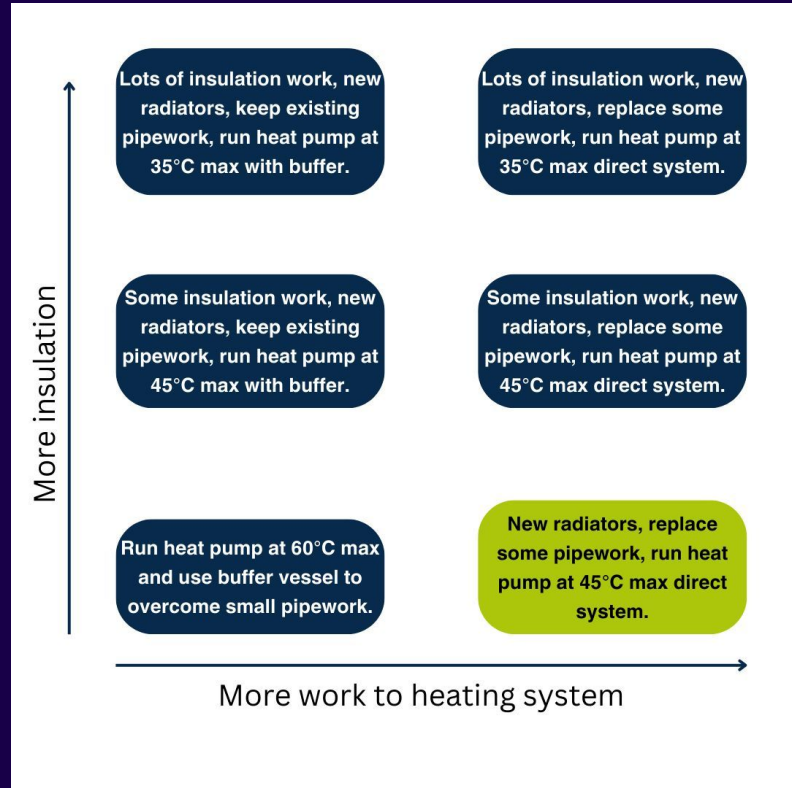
Lots of insulation work, new radiators, keep existing pipework, run heat pump at 35°C max with buffer.

Lots of insulation work, new radiators, replace some pipework, run heat pump at 35°C max direct system.

Some insulation work, new radiators, keep existing pipework, run heat pump at 45°C max with buffer.

Some insulation work, new radiators, replace some pipework, run heat pump at 45°C max direct system.

Run heat pump at 60°C max and use buffer vessel to overcome small pipework.

New radiators, replace some pipework, run heat pump at 45°C max direct system.

More insulation

More work to heating system